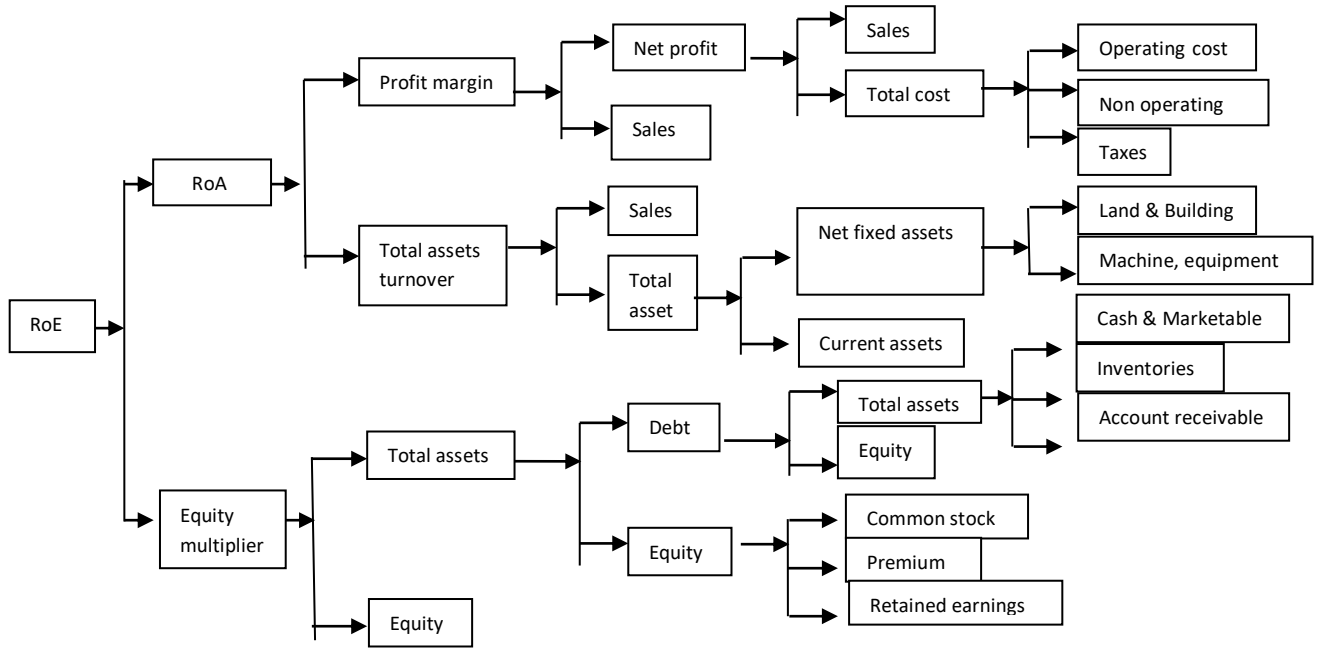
RoE

RoA

Profit margin

Net profit

Sales

Total cost

Operating cost

Non operating

Taxes

Sales

Total assets turnover

Sales

Total asset

Net fixed assets

Land & Building

Machine, equipment

Current assets

Cash & Marketable

Inventories

Account receivable

Equity multiplier

Total assets

Debt

Total assets

Equity

Equity

Common stock

Premium

Retained earnings

Equity